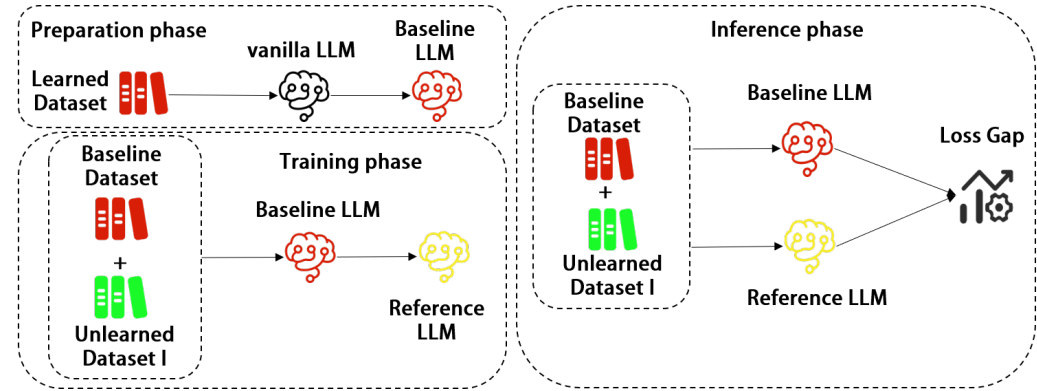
Preparation phase

Learned Dataset

vanilla LLM

Baseline LLM

Training phase

Baseline Dataset

+

Unlearned Dataset I

Baseline LLM

Reference LLM

Inference phase

Baseline Dataset

+

Unlearned Dataset I

Baseline LLM

Reference LLM

Loss Gap